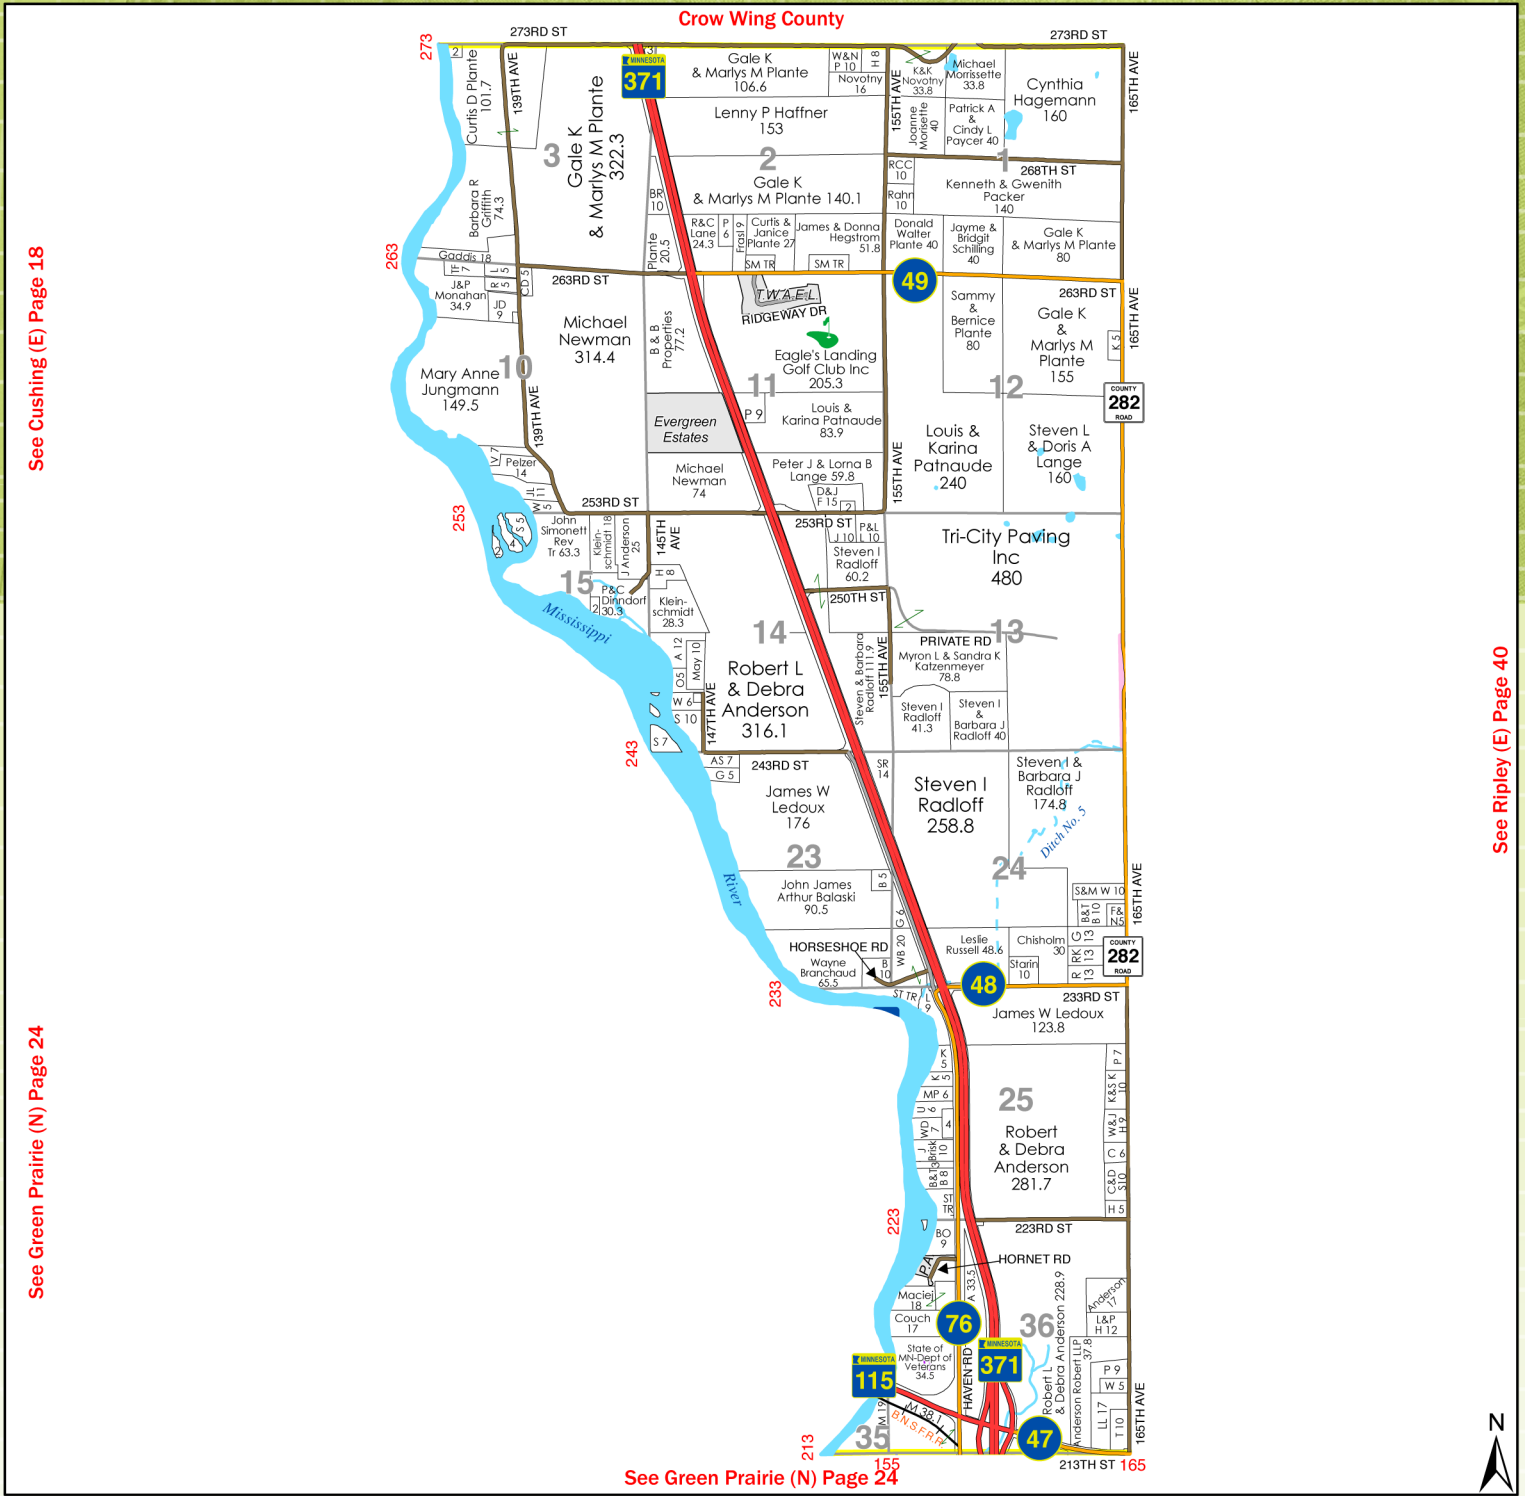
Crow Wing County

273RD ST
273RD ST
273
2
Curtis D Plante 101.7
139TH AVE
3
Gale K & Marlys M Plante 322.3
MINNESOTA 371
31
Gale K & Marlys M Plante 106.6
W&N P 10
H 8
Novotny 16
155TH AVE
K&K Novotny 33.8
Joanne Morisette 40
Michael Morrissette 33.8
Patrick A & Cindy L Paycer 40
Cynthia Hagemann 160
165TH AVE
Lenny P Haffner 153
2
Gale K & Marlys M Plante 140.1
RCC 10
Rahn 10
1
268TH ST
Kenneth & Gwenith Packer 140
Barbara R Griffith 74.3
BR 10
R&C Lane 24.3
P 6
Frasl 9
Curtis & Janice Plante 27
James & Donna Hegstrom 51.8
Donald Walter Plante 40
Jayme & Bridgit Schilling 40
Gale K & Marlys M Plante 80
263
Gaddis 18
TF 7
L 5
R 5
CD 5
Plante 20.5
SM TR
SM TR
49
J&P Monahan 34.9
JD 9
263RD ST
T.W.A.E.L
RIDGEWAY DR
Sammy & Bernice Plante 80
263RD ST
Gale K & Marlys M Plante 155
K 5
165TH AVE
Michael Newman 314.4
B & B Properties 77.2
Eagle's Landing Golf Club Inc 205.3
COUNTY 282 ROAD
See Cushing (E) Page 18
Mary Anne Jungmann 149.5
10
139TH AVE
11
12
Evergreen Estates
P 9
Louis & Karina Patnaude 83.9
Louis & Karina Patnaude 240
Steven L & Doris A Lange 160
V 7
Pelzer 14
Michael Newman 74
Peter J & Lorna B Lange 59.8
155TH AVE
W 11
5
JL
253RD ST
D&J
F 15
2
253
S 5
John Simonett Rev Tr 63.3
Klein-schmidt 18
J Anderson 25
145TH AVE
253RD ST
J 10
P&L L 10
Steven I Radloff 60.2
Tri-City Paving Inc 480
15
H 8
P&C Dinndorf 30.3
2
Klein-schmidt 28.3
250TH ST
Mississippi
14
13
PRIVATE RD
Myron L & Sandra K Katzenmeyer 78.8
A 12
May 10
O 5
W 6
S 10
S 7
147TH AVE
Robert L & Debra Anderson 316.1
Steven & Barbara Radloff 111.9
155TH AVE
Steven I Radloff 41.3
Steven I & Barbara J Radloff 40
See Ripley (E) Page 40
243
AS 7
G 5
243RD ST
SR 14
Steven I Radloff 258.8
Steven I & Barbara J Radloff 174.8
James W Ledoux 176
23
Ditch No. 5
24
River
John James Arthur Balaski 90.5
B 5
S&M W 10
B&T B 10
F& N 5
165TH AVE
G 6
HORSESHOE RD
WB 20
Leslie Russell 48.6
Chisholm 30
G 13
RK 13
COUNTY 282 ROAD
Wayne Branchaud 65.5
B 10
Starin 10
R 13
48
233
ST TR
9
233RD ST
James W Ledoux 123.8
K 5
K 5
P 7
MP 6
25
K&S K 10
U 6
4
WD 7
Robert & Debra Anderson 281.7
J Brisk 10
W&J H 9
B&T B 8
C 6
C&D S 10
ST TR
H 5
223
223RD ST
BO 9
See Green Prairie (N) Page 24
A
HORNET RD
A 33.5
Maciej 18
36
Anderson 17
Couch 17
76
Robert L & Debra Anderson 228.9
L&P H 12
State of MN-Dept of Veterans 34.5
HAVEN RD
MINNESOTA 371
Anderson Robert LLP 37.8
P 9
MINNESOTA 115
W 5
M 19
M 38
B.N.S.F.R.R.
LL 17
T 10
165TH AVE
213
35
47
155
213TH ST
165
See Green Prairie (N) Page 24
N